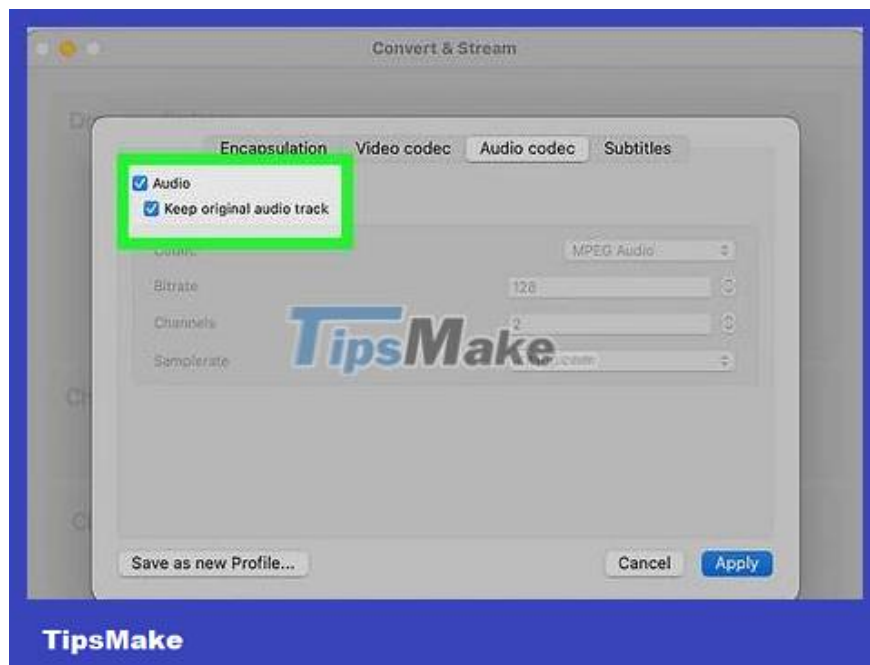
Convert & Stream

Encapsulation Video codec Audio codec Subtitles

Audio
Keep original audio track

Codec MPEG Audio
Bitrate 128
Channels 2
Samplerate

TipsMake.com

Save as new Profile...
Cancel Apply

TipsMake